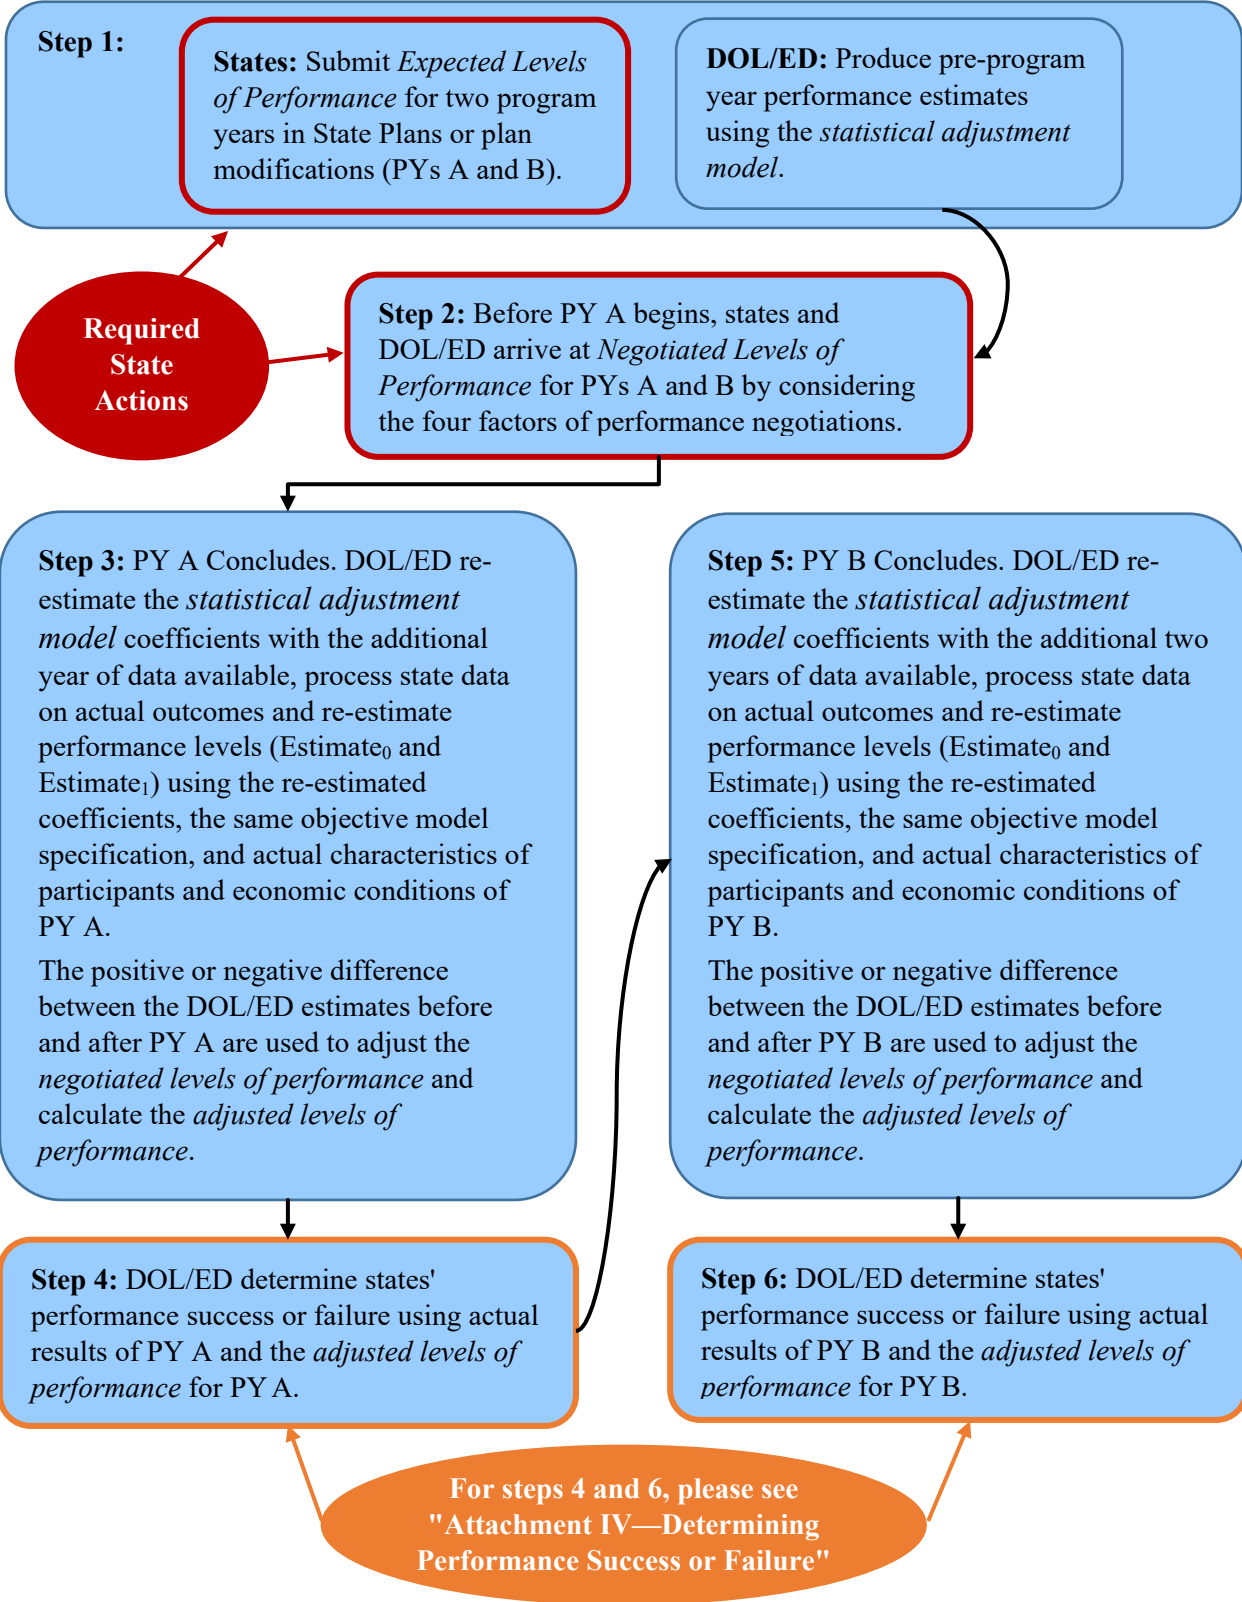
Step 1:

States: Submit Expected Levels of Performance for two program years in State Plans or plan modifications (PYs A and B).

DOL/ED: Produce pre-program year performance estimates using the statistical adjustment model.

Required State Actions

Step 2: Before PY A begins, states and DOL/ED arrive at Negotiated Levels of Performance for PYs A and B by considering the four factors of performance negotiations.

Step 3: PY A Concludes. DOL/ED re-estimate the statistical adjustment model coefficients with the additional year of data available, process state data on actual outcomes and re-estimate performance levels (Estimate$_0$ and Estimate$_1$) using the re-estimated coefficients, the same objective model specification, and actual characteristics of participants and economic conditions of PY A.

The positive or negative difference between the DOL/ED estimates before and after PY A are used to adjust the negotiated levels of performance and calculate the adjusted levels of performance.

Step 5: PY B Concludes. DOL/ED re-estimate the statistical adjustment model coefficients with the additional two years of data available, process state data on actual outcomes and re-estimate performance levels (Estimate$_0$ and Estimate$_1$) using the re-estimated coefficients, the same objective model specification, and actual characteristics of participants and economic conditions of PY B.

The positive or negative difference between the DOL/ED estimates before and after PY B are used to adjust the negotiated levels of performance and calculate the adjusted levels of performance.

Step 4: DOL/ED determine states' performance success or failure using actual results of PY A and the adjusted levels of performance for PY A.

Step 6: DOL/ED determine states' performance success or failure using actual results of PY B and the adjusted levels of performance for PY B.

For steps 4 and 6, please see "Attachment IV—Determining Performance Success or Failure"